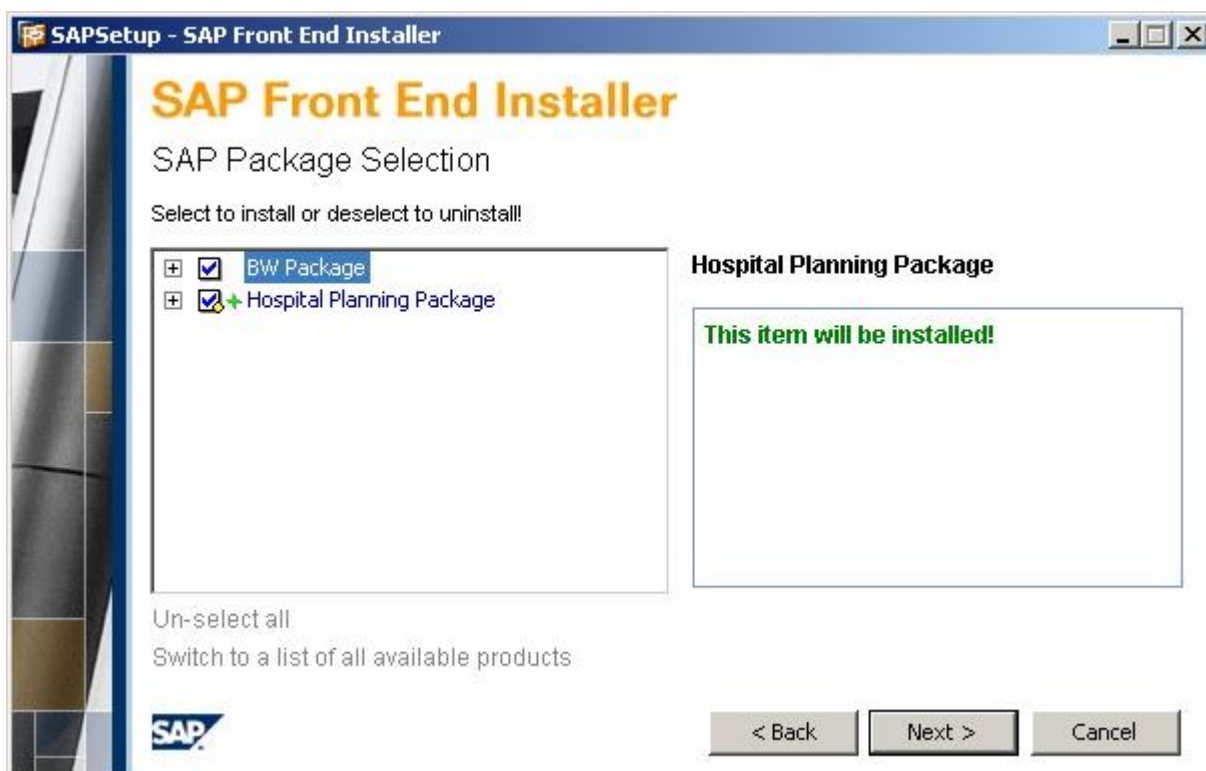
SAPSetup - SAP Front End Installer

SAP Front End Installer

SAP Package Selection

Select to install or deselect to uninstall!

BW Package
Hospital Planning Package

Hospital Planning Package

This item will be installed!

Un-select all

Switch to a list of all available products

SAP

< Back
Next >
Cancel